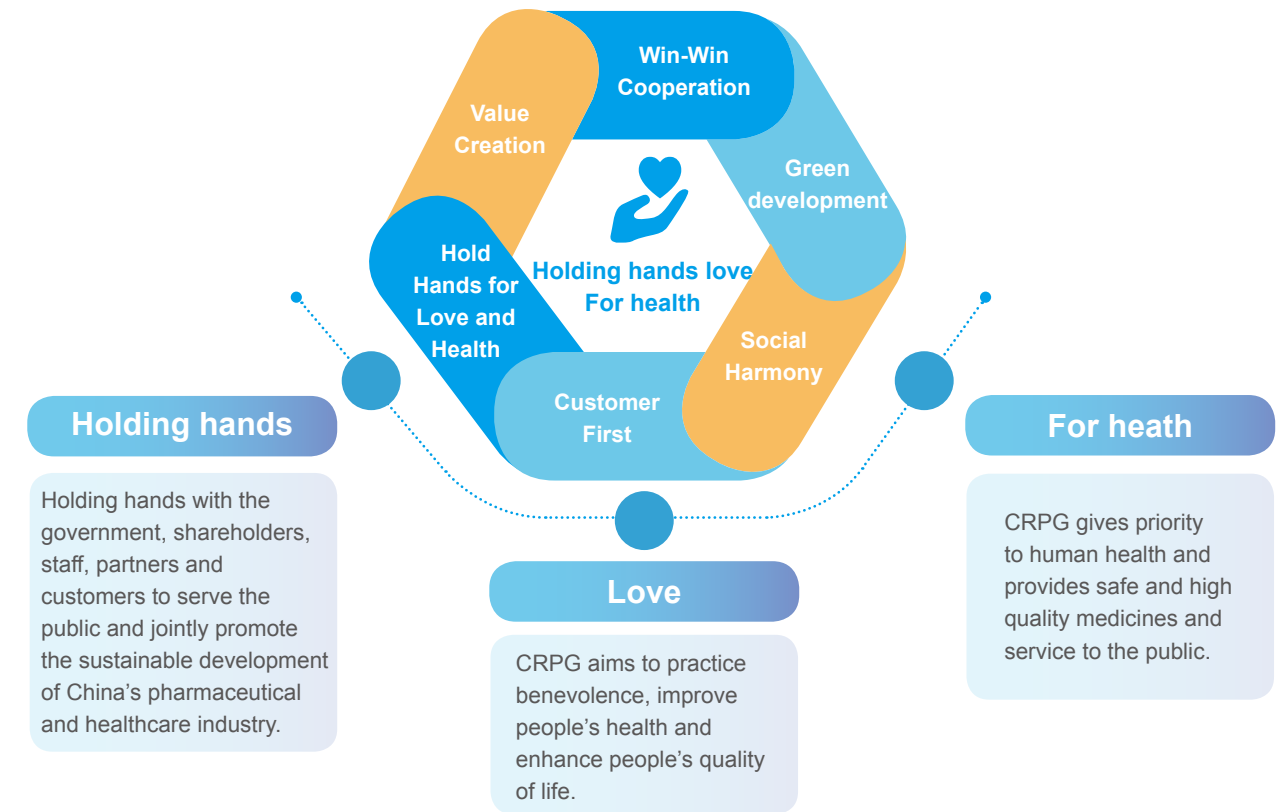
Win-Win Cooperation

Value Creation

Green development

Hold Hands for Love and Health

Holding hands love For health

Social Harmony

Customer First

Holding hands

Holding hands with the government, shareholders, staff, partners and customers to serve the public and jointly promote the sustainable development of China's pharmaceutical and healthcare industry.

Love

CRPG aims to practice benevolence, improve people's health and enhance people's quality of life.

For heath

CRPG gives priority to human health and provides safe and high quality medicines and service to the public.